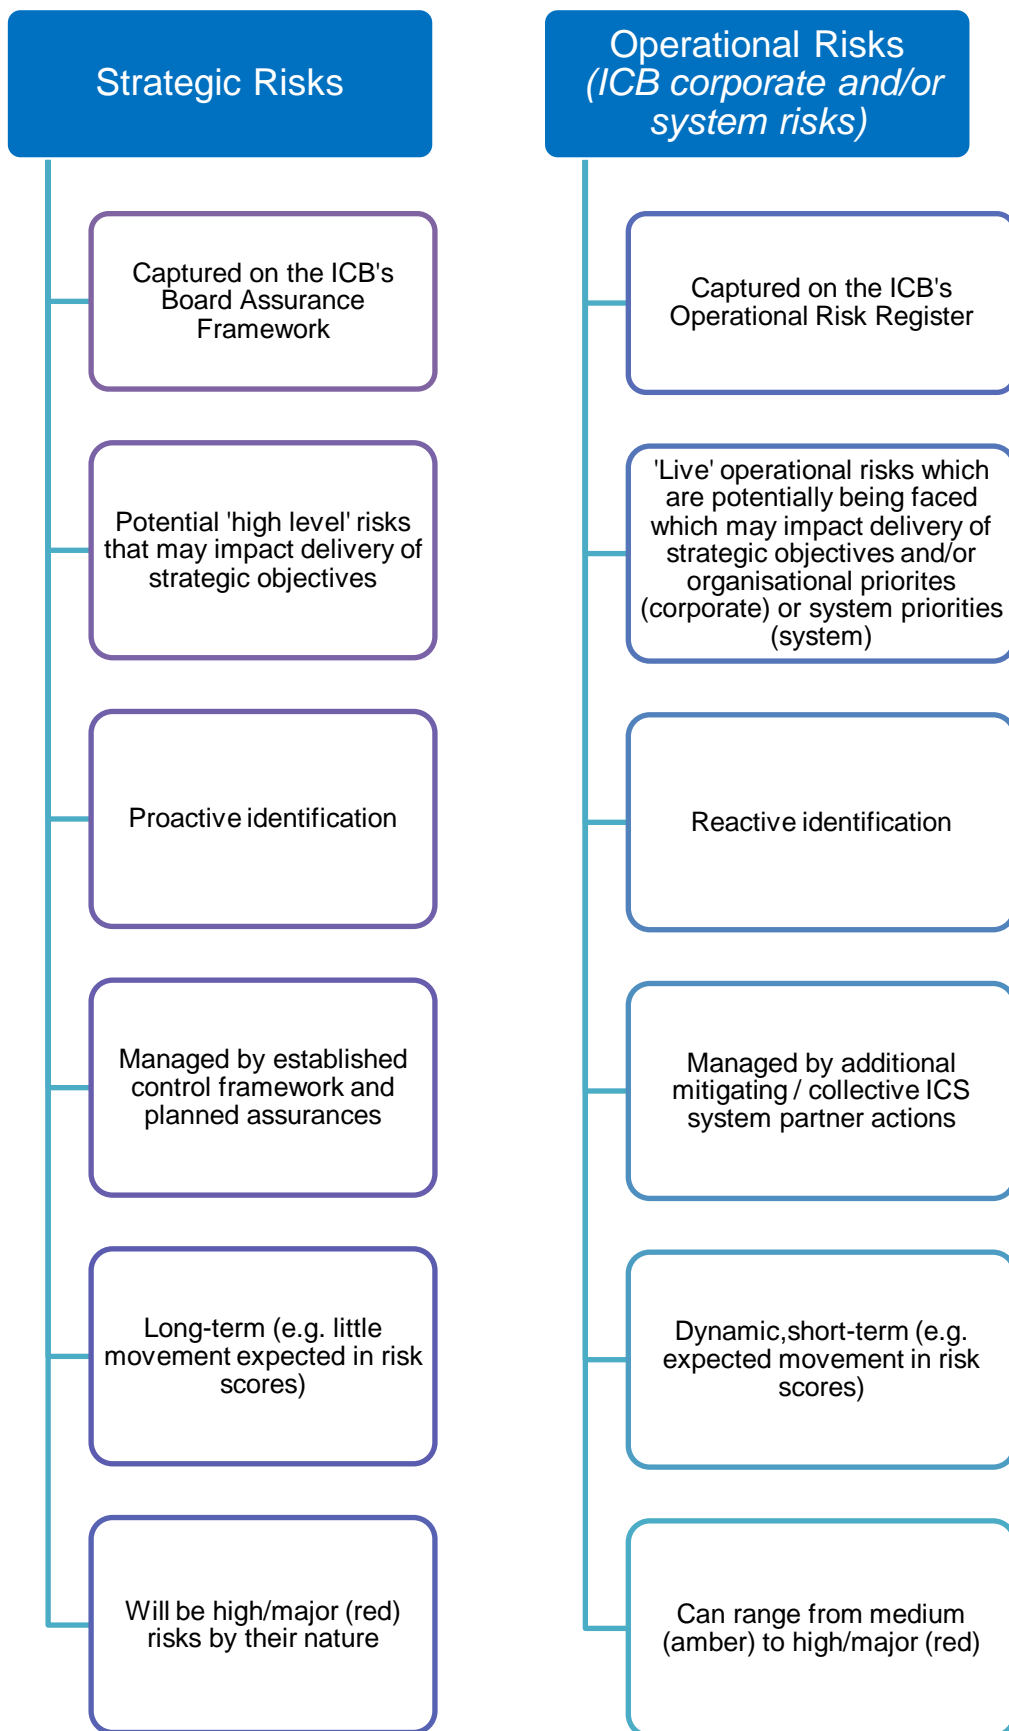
Strategic Risks

Captured on the ICB's Board Assurance Framework

Potential 'high level' risks that may impact delivery of strategic objectives

Proactive identification

Managed by established control framework and planned assurances

Long-term (e.g. little movement expected in risk scores)

Will be high/major (red) risks by their nature

Operational Risks (ICB corporate and/or system risks)

Captured on the ICB's Operational Risk Register

'Live' operational risks which are potentially being faced which may impact delivery of strategic objectives and/or organisational priorites (corporate) or system priorities (system)

Reactive identification

Managed by additional mitigating / collective ICS system partner actions

Dynamic,short-term (e.g. expected movement in risk scores)

Can range from medium (amber) to high/major (red)